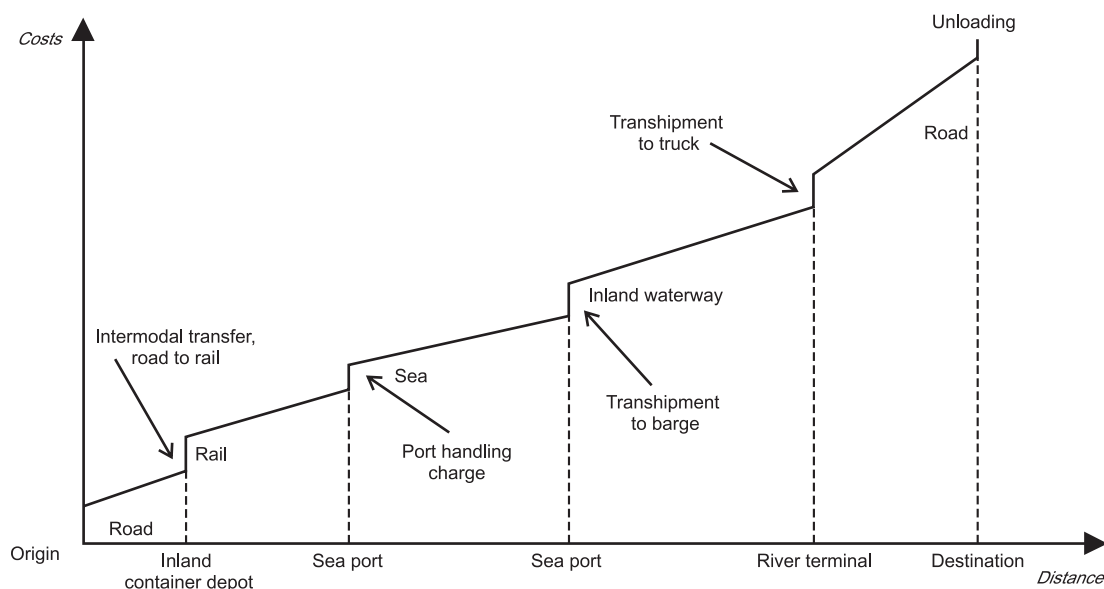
Costs

Unloading

Transhipment to truck

Road

Inland waterway

Intermodal transfer, road to rail

Sea

Transhipment to barge

Rail

Port handling charge

Road

Origin

Inland container depot

Sea port

Sea port

River terminal

Destination

Distance